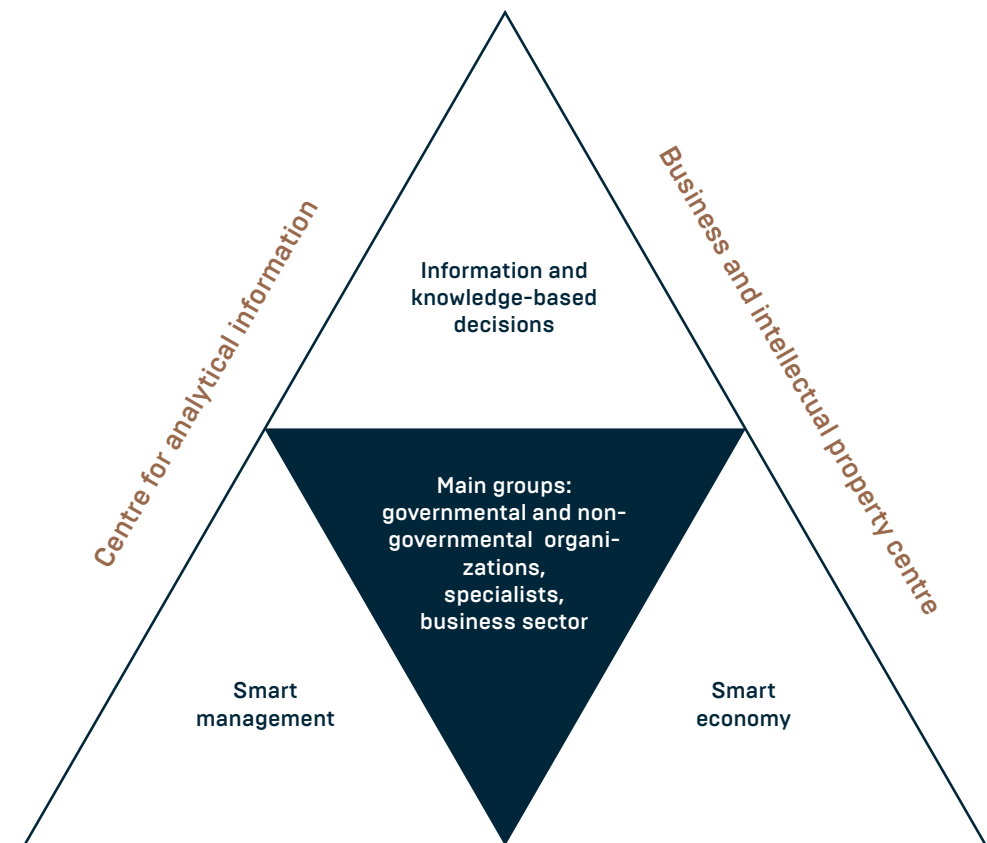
Centre for analytical information

Information and knowledge-based decisions

Business and intellectual property centre

Main groups: governmental and non-governmental organizations, specialists, business sector

Smart management

Smart economy